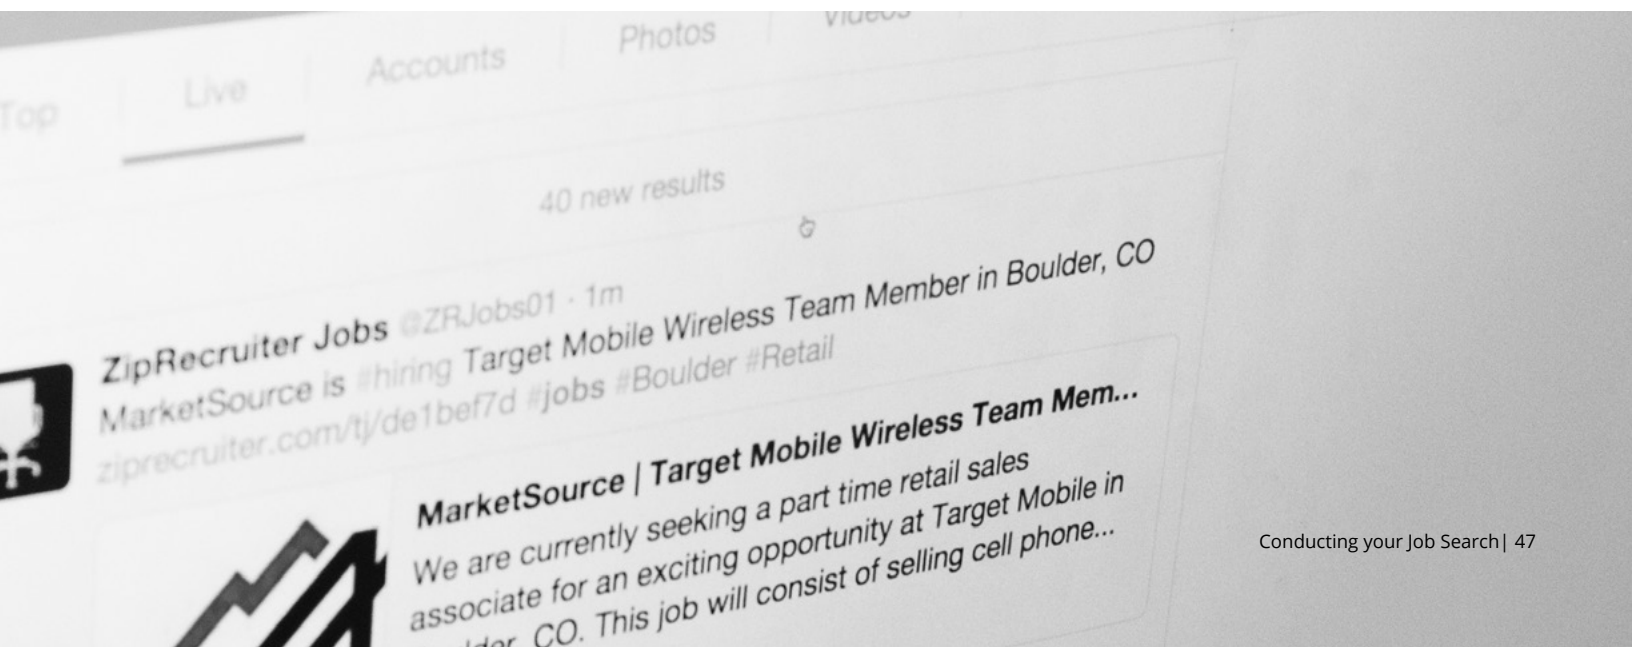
Top Live Accounts Photos Videos

40 new results

ZipRecruiter Jobs @ZRJobs01 · 1m
MarketSource is #hiring Target Mobile Wireless Team Member in Boulder, CO ziprecruiter.com/tj/de1bef7d #jobs #Boulder #Retail

MarketSource | Target Mobile Wireless Team Mem...
We are currently seeking a part time retail sales associate for an exciting opportunity at Target Mobile in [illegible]lder, CO. This job will consist of selling cell phone...

Conducting your Job Search| 47